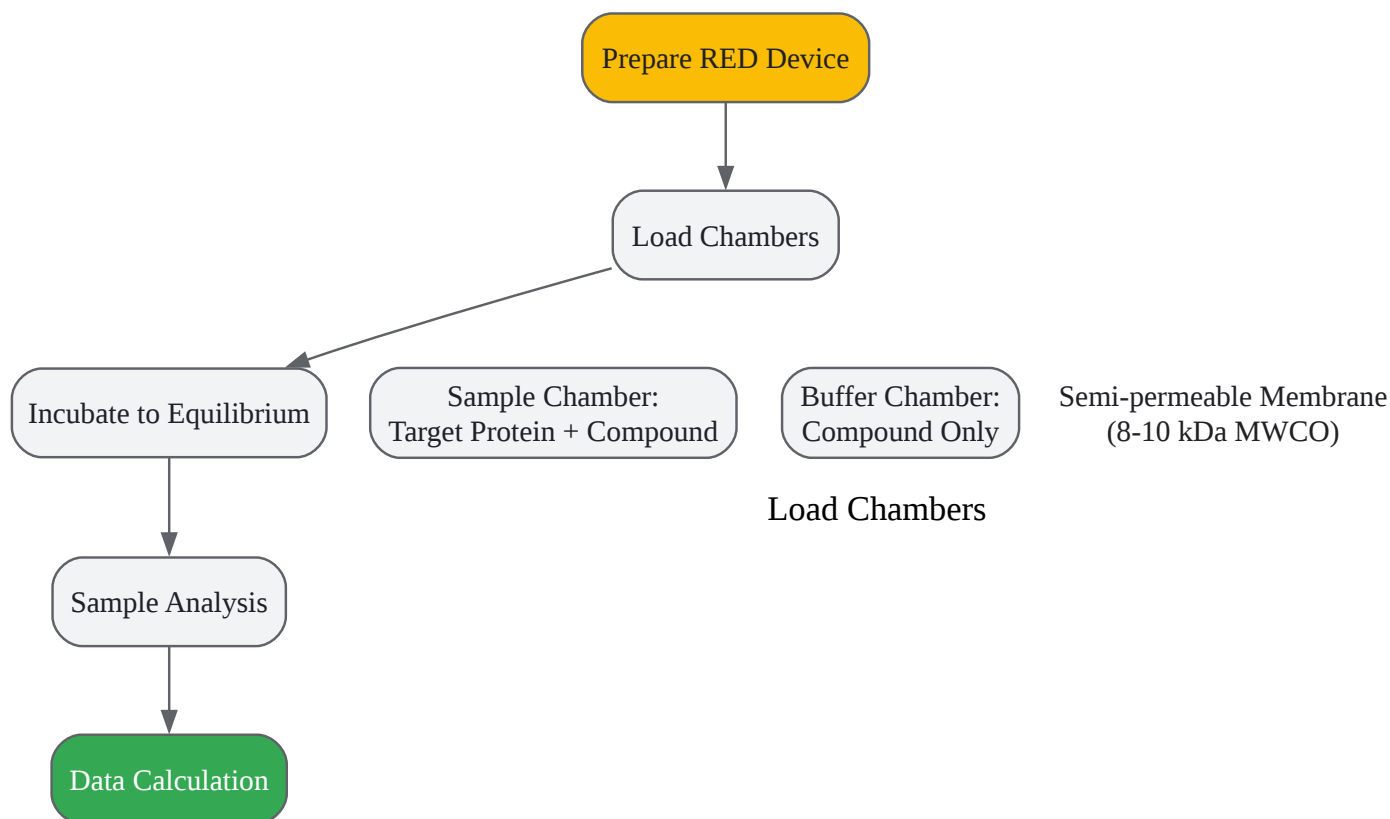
Prepare RED Device

Load Chambers

Incubate to Equilibrium

Sample Chamber: Target Protein + Compound

Buffer Chamber: Compound Only

Semi-permeable Membrane (8-10 kDa MWCO)

Load Chambers

Sample Analysis

Data Calculation